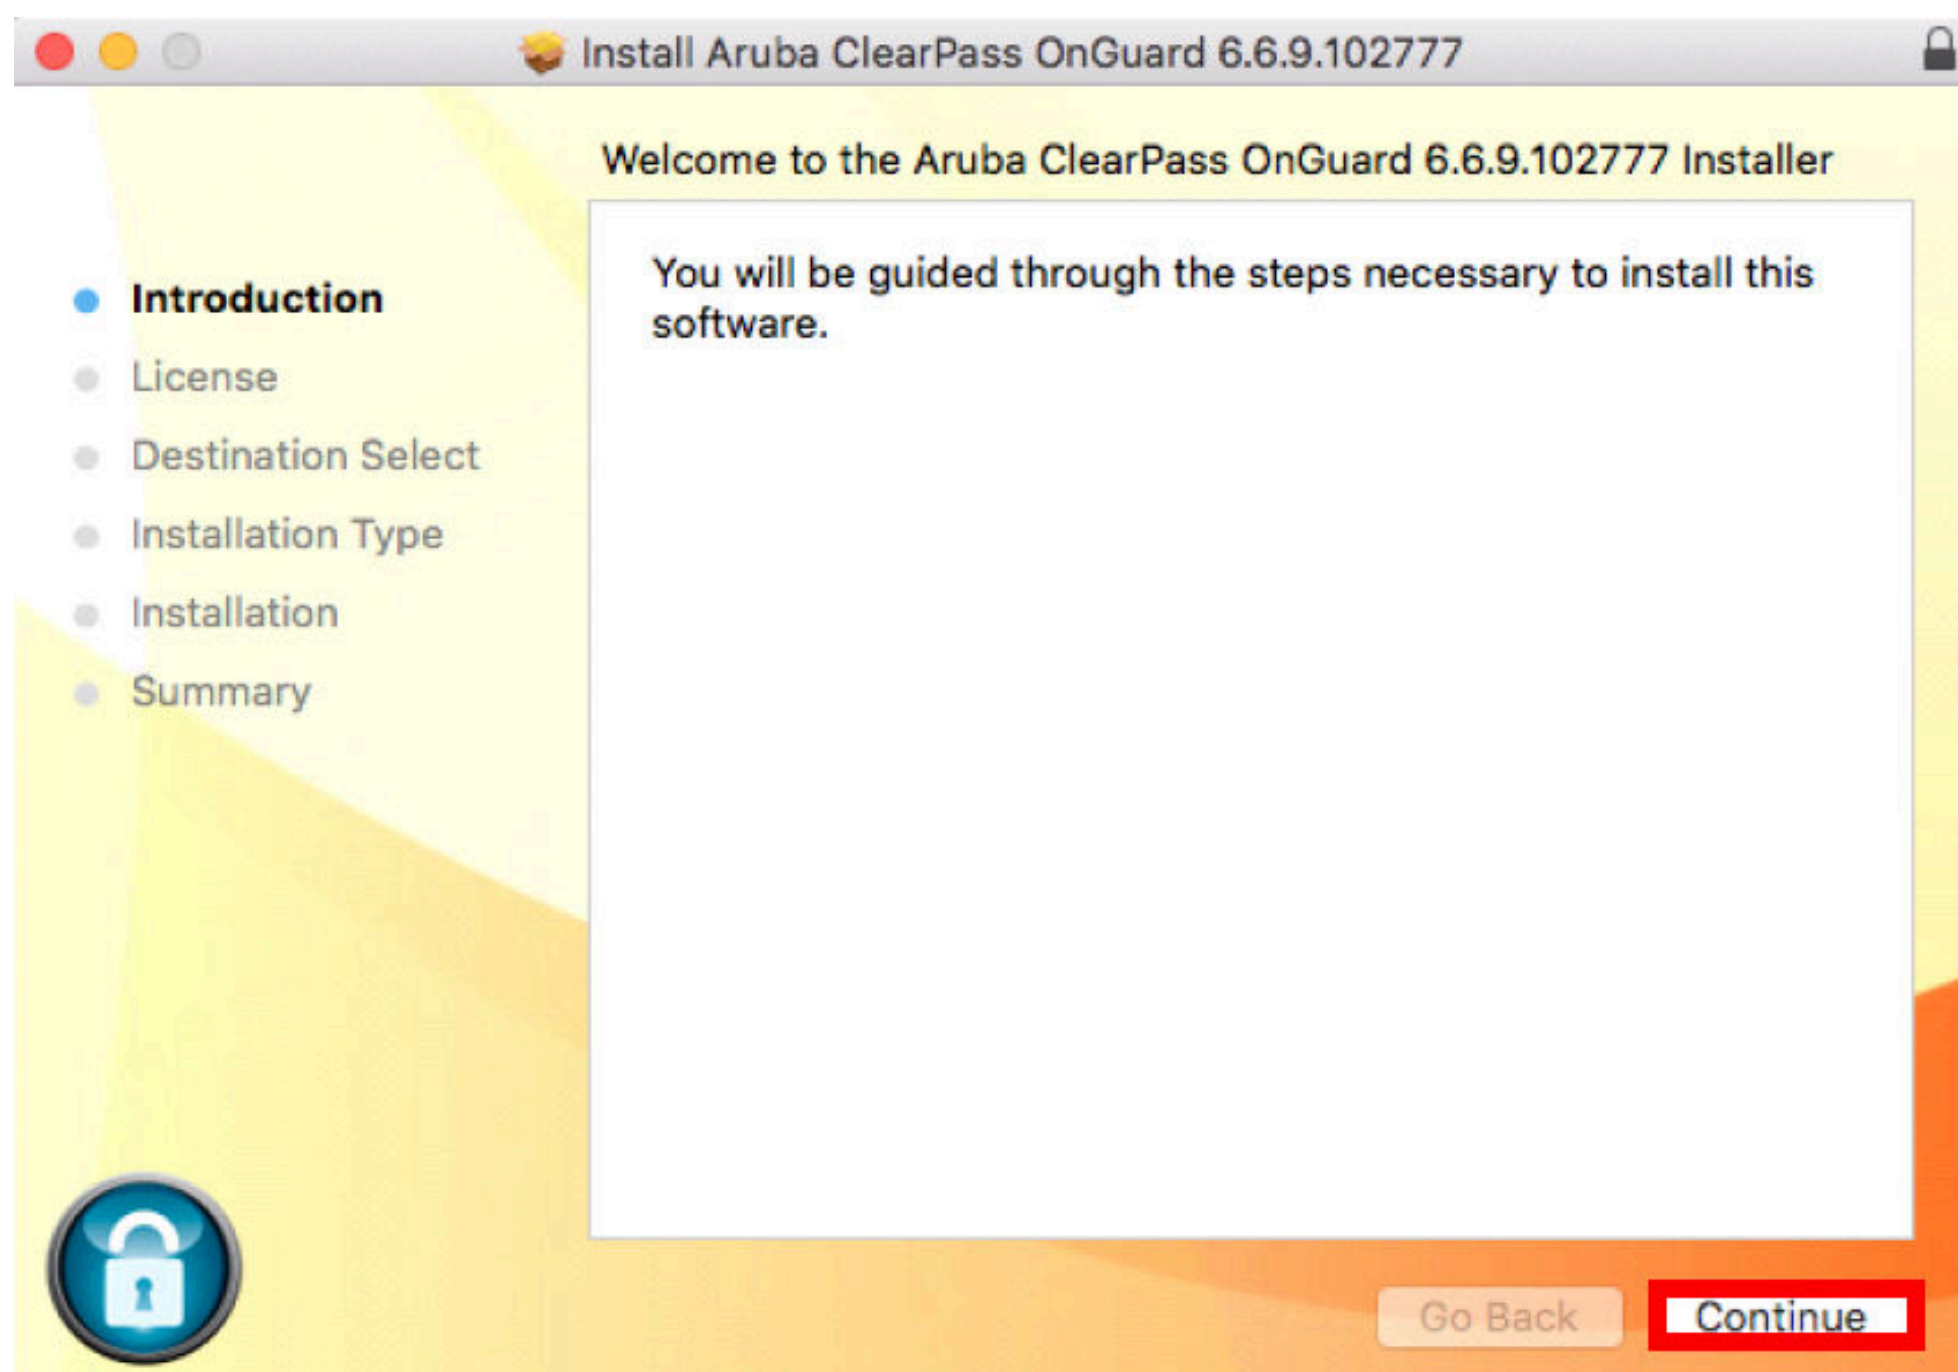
Install Aruba ClearPass OnGuard 6.6.9.102777

Welcome to the Aruba ClearPass OnGuard 6.6.9.102777 Installer

Introduction
License
Destination Select
Installation Type
Installation
Summary

You will be guided through the steps necessary to install this software.

Go Back
Continue